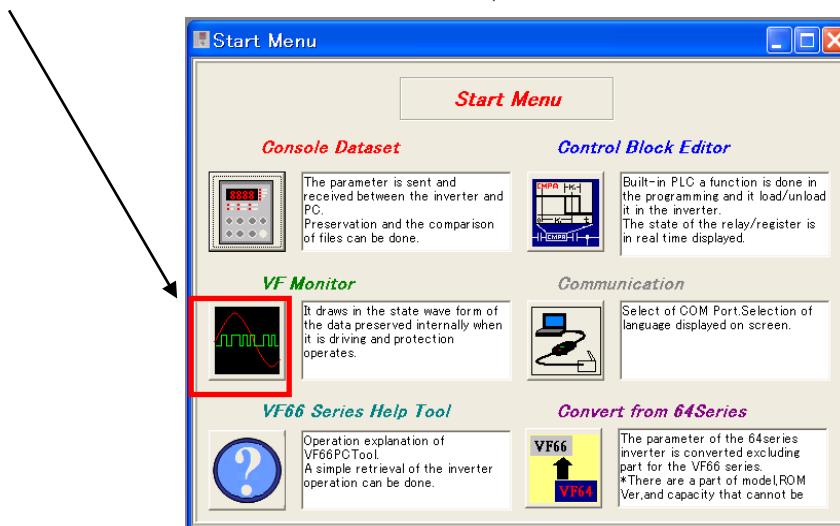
Start Menu

Start Menu

Console Dataset

8888

The parameter is sent and received between the inverter and PC.
Preservation and the comparison of files can be done.

Control Block Editor

CMPA

CMPB

Built-in PLC a function is done in the programming and it load/unload it in the inverter.
The state of the relay/register is in real time displayed.

VF Monitor

It draws in the state wave form of the data preserved internally when it is driving and protection operates.

Communication

Select of COM Port.Selection of language displayed on screen.

VF66 Series Help Tool

Operation explanation of VF66PCTool.
A simple retrieval of the inverter operation can be done.

Convert from 64Series

VF66

VF64

The parameter of the 64series inverter is converted excluding part for the VF66 series.
*There are a part of model,ROM Ver,and capacity that cannot be